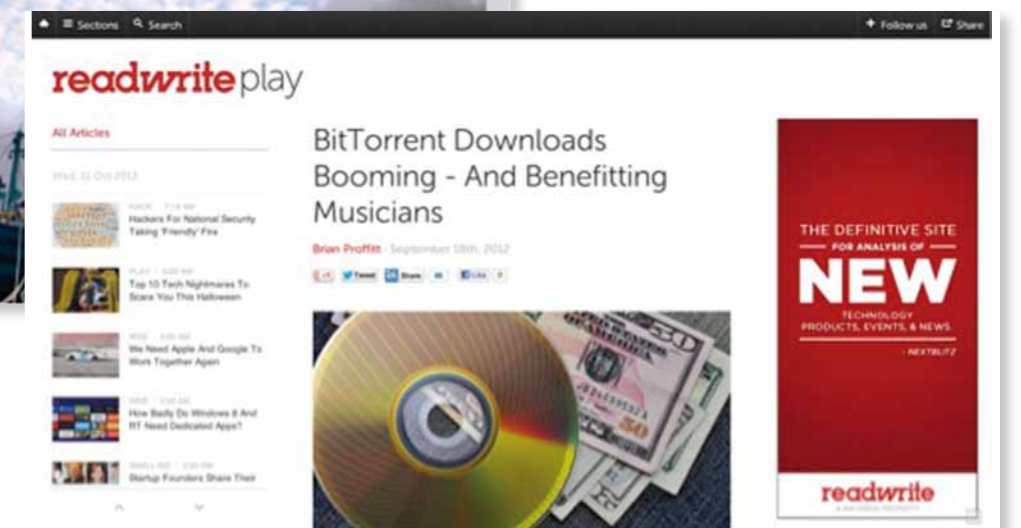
Sections Search

Follow us Share

readwrite play

All Articles

Wed, 31 Oct 2012

HACK · 7:14 AM
Hackers For National Security Taking 'Friendly' Fire

PLAY · 6:00 AM
Top 10 Tech Nightmares To Scare You This Halloween

WEB · 3:00 AM
We Need Apple And Google To Work Together Again

MOBILE · 5:00 AM
How Badly Do Windows 8 And RT Need Dedicated Apps?

SMALL BIZ · 3:00 AM
Startup Founders Share Their

BitTorrent Downloads Booming - And Benefitting Musicians

Brian Proffitt · September 18th, 2012

Tweet Share Like 0

THE DEFINITIVE SITE FOR ANALYSIS OF NEW TECHNOLOGY PRODUCTS, EVENTS, & NEWS.

- NEXTBLITZ

readwrite